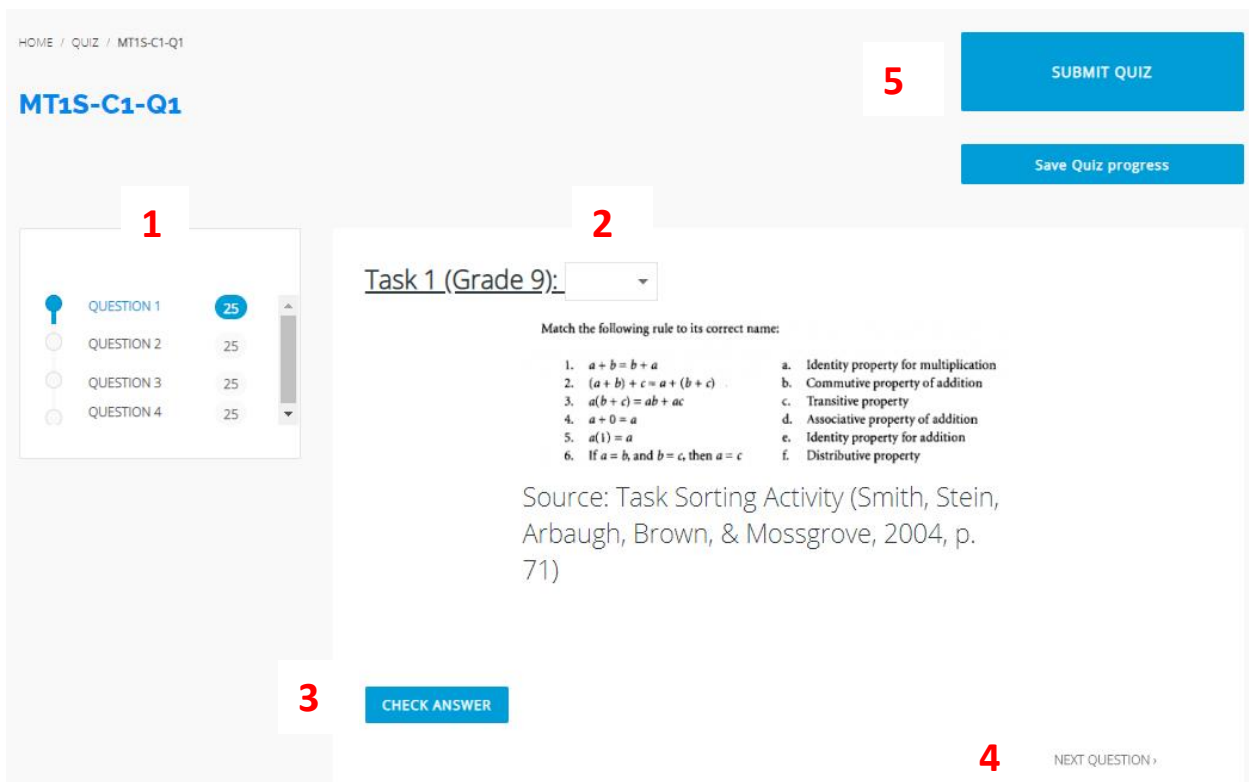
HOME / QUIZ / MT1S-C1-Q1

MT1S-C1-Q1

5

SUBMIT QUIZ

Save Quiz progress

1

QUESTION 1 25
QUESTION 2 25
QUESTION 3 25
QUESTION 4 25

2

Task 1 (Grade 9):

Match the following rule to its correct name:

1. $a + b = b + a$
2. $(a + b) + c = a + (b + c)$
3. $a(b + c) = ab + ac$
4. $a + 0 = a$
5. $a(1) = a$
6. If $a = b$, and $b = c$, then $a = c$

a. Identity property for multiplication
b. Commutive property of addition
c. Transitive property
d. Associative property of addition
e. Identity property for addition
f. Distributive property

Source: Task Sorting Activity (Smith, Stein, Arbaugh, Brown, & Mossgrove, 2004, p. 71)

3

CHECK ANSWER

4

NEXT QUESTION ›